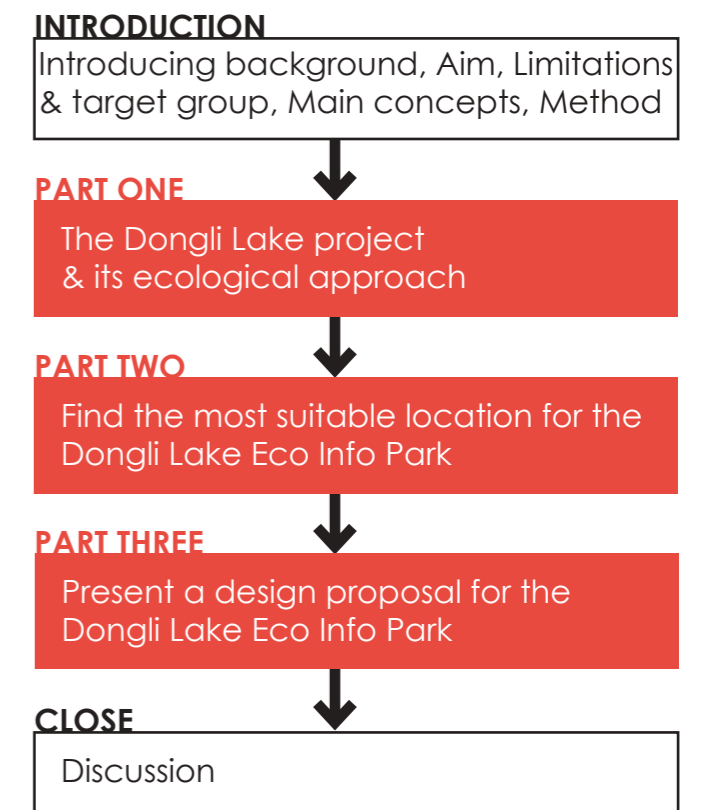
INTRODUCTION

Introducing background, Aim, Limitations & target group, Main concepts, Method

PART ONE

The Dongli Lake project & its ecological approach

PART TWO

Find the most suitable location for the Dongli Lake Eco Info Park

PART THREE

Present a design proposal for the Dongli Lake Eco Info Park

CLOSE

Discussion